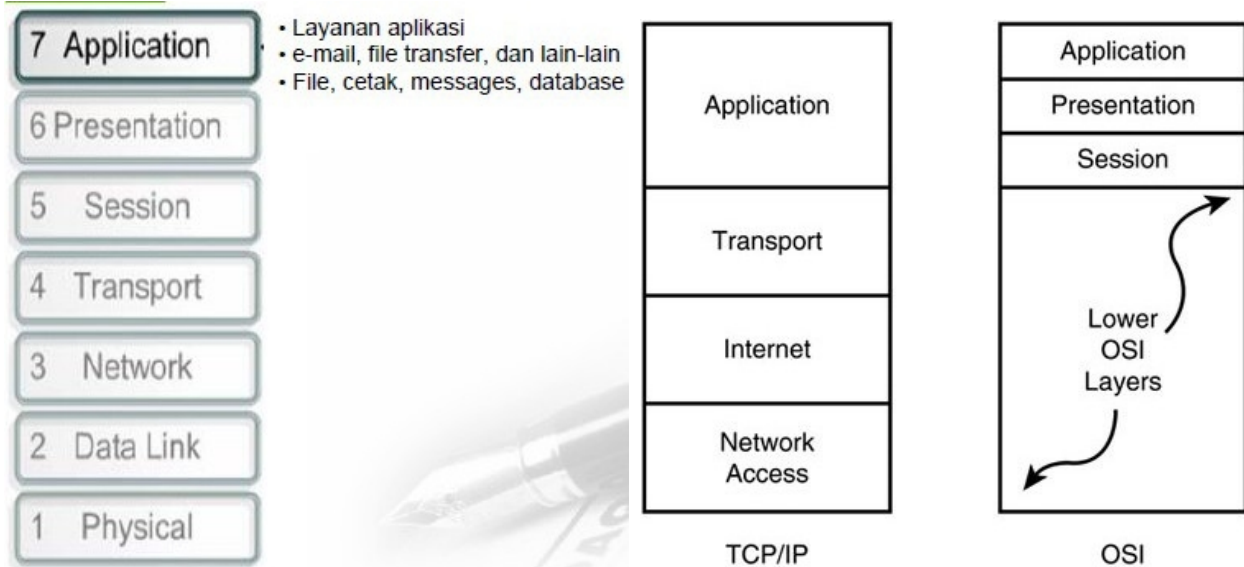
7 Application

6 Presentation

5 Session

4 Transport

3 Network

2 Data Link

1 Physical

• Layanan aplikasi
• e-mail, file transfer, dan lain-lain
• File, cetak, messages, database

| TCP/IP |
|---|
| Application |
| Transport |
| Internet |
| Network Access |

| OSI |
|---|
| Application |
| Presentation |
| Session |
| Lower OSI Layers |

TCP/IP

OSI